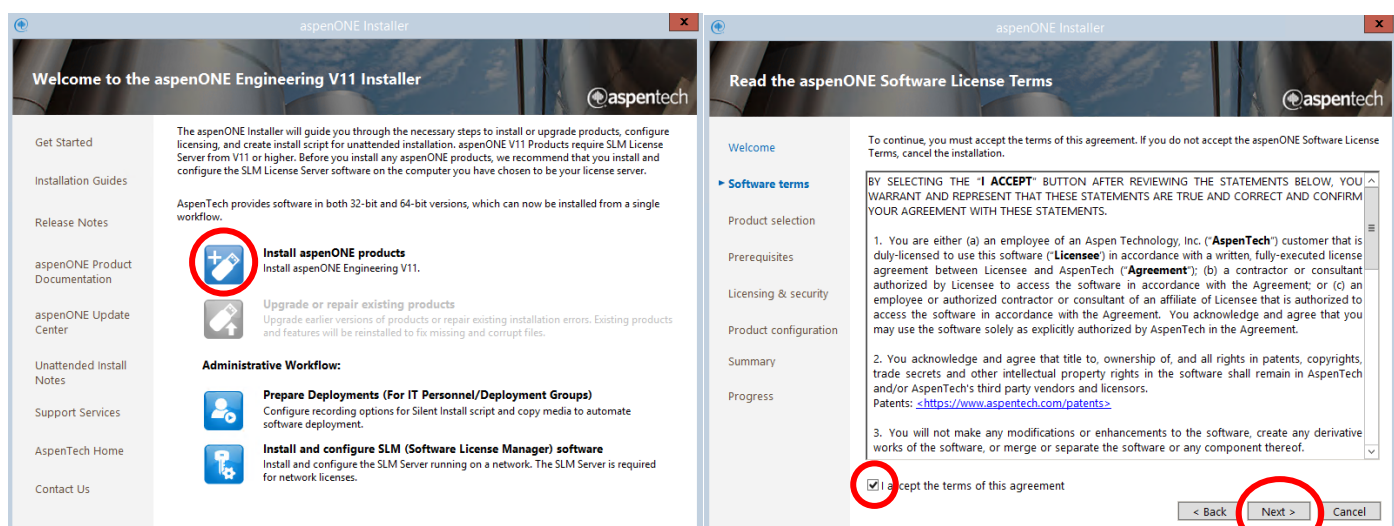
aspenONE Installer

Welcome to the aspenONE Engineering V11 Installer

aspentech

Get Started

Installation Guides

Release Notes

aspenONE Product Documentation

aspenONE Update Center

Unattended Install Notes

Support Services

AspenTech Home

Contact Us

The aspenONE Installer will guide you through the necessary steps to install or upgrade products, configure licensing, and create install script for unattended installation. aspenONE V11 Products require SLM License Server from V11 or higher. Before you install any aspenONE products, we recommend that you install and configure the SLM License Server software on the computer you have chosen to be your license server.

AspenTech provides software in both 32-bit and 64-bit versions, which can now be installed from a single workflow.

Install aspenONE products
Install aspenONE Engineering V11.

Upgrade or repair existing products
Upgrade earlier versions of products or repair existing installation errors. Existing products and features will be reinstalled to fix missing and corrupt files.

Administrative Workflow:

Prepare Deployments (For IT Personnel/Deployment Groups)
Configure recording options for Silent Install script and copy media to automate software deployment.

Install and configure SLM (Software License Manager) software
Install and configure the SLM Server running on a network. The SLM Server is required for network licenses.

aspenONE Installer

Read the aspenONE Software License Terms

aspentech

Welcome

Software terms

Product selection

Prerequisites

Licensing & security

Product configuration

Summary

Progress

To continue, you must accept the terms of this agreement. If you do not accept the aspenONE Software License Terms, cancel the installation.

BY SELECTING THE "I ACCEPT" BUTTON AFTER REVIEWING THE STATEMENTS BELOW, YOU WARRANT AND REPRESENT THAT THESE STATEMENTS ARE TRUE AND CORRECT AND CONFIRM YOUR AGREEMENT WITH THESE STATEMENTS.

1. You are either (a) an employee of an Aspen Technology, Inc. ("AspenTech") customer that is duly-licensed to use this software ("Licensee") in accordance with a written, fully-executed license agreement between Licensee and AspenTech ("Agreement"); (b) a contractor or consultant authorized by Licensee to access the software in accordance with the Agreement; or (c) an employee or authorized contractor or consultant of an affiliate of Licensee that is authorized to access the software in accordance with the Agreement. You acknowledge and agree that you may use the software solely as explicitly authorized by AspenTech in the Agreement.

2. You acknowledge and agree that title to, ownership of, and all rights in patents, copyrights, trade secrets and other intellectual property rights in the software shall remain in AspenTech and/or AspenTech's third party vendors and licensors.
Patents: <https://www.aspentech.com/patents>

3. You will not make any modifications or enhancements to the software, create any derivative works of the software, or merge or separate the software or any component thereof.

I accept the terms of this agreement

< Back   Next >   Cancel